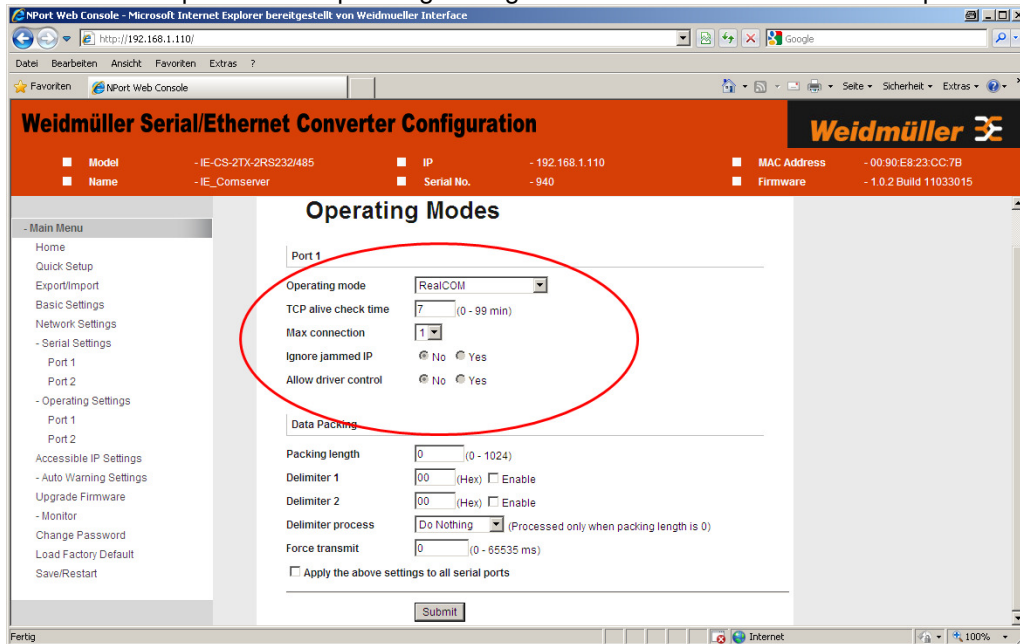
NPort Web Console - Microsoft Internet Explorer bereitgestellt von Weidmueller Interface

http://192.168.1.110/

Google

Datei Bearbeiten Ansicht Favoriten Extras ?

Favoriten NPort Web Console

Seite Sicherheit Extras

Weidmüller Serial/Ethernet Converter Configuration

Weidmüller

| Model | - IE-CS-2TX-2RS232/485 | IP | - 192.168.1.110 | MAC Address | - 00:90:E8:23:CC:7B |
|---|---|---|---|---|---|
| Name | - IE_Comserver | Serial No. | - 940 | Firmware | - 1.0.2 Build 11033015 |

- Main Menu
Home
Quick Setup
Export/Import
Basic Settings
Network Settings
- Serial Settings
Port 1
Port 2
- Operating Settings
Port 1
Port 2
Accessible IP Settings
- Auto Warning Settings
Upgrade Firmware
- Monitor
Change Password
Load Factory Default
Save/Restart

Operating Modes

Port 1

Operating mode RealCOM
TCP alive check time 7 (0 - 99 min)
Max connection 1
Ignore jammed IP No Yes
Allow driver control No Yes

Data Packing

Packing length 0 (0 - 1024)
Delimiter 1 00 (Hex) Enable
Delimiter 2 00 (Hex) Enable
Delimiter process Do Nothing (Processed only when packing length is 0)
Force transmit 0 (0 - 65535 ms)
Apply the above settings to all serial ports

Submit

Fertig

Internet

100%